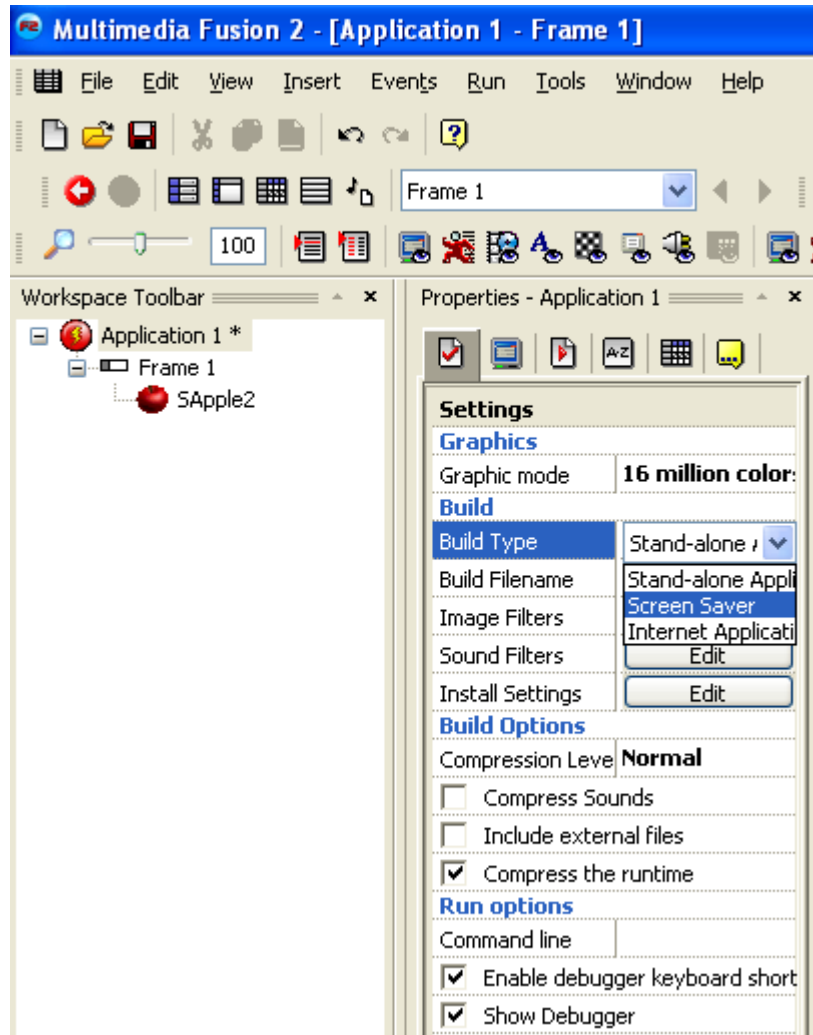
Multimedia Fusion 2 - [Application 1 - Frame 1]

File Edit View Insert Events Run Tools Window Help

Frame 1

100

Workspace Toolbar

Application 1 *

Frame 1

SApple2

Properties - Application 1

Settings

Graphics

Graphic mode 16 million color

Build

Build Type Stand-alone A

Build Filename Stand-alone Appli

Image Filters Screen Saver

Internet Applicati

Sound Filters Edit

Install Settings Edit

Build Options

Compression Leve Normal

Compress Sounds

Include external files

Compress the runtime

Run options

Command line

Enable debugger keyboard short

Show Debugger